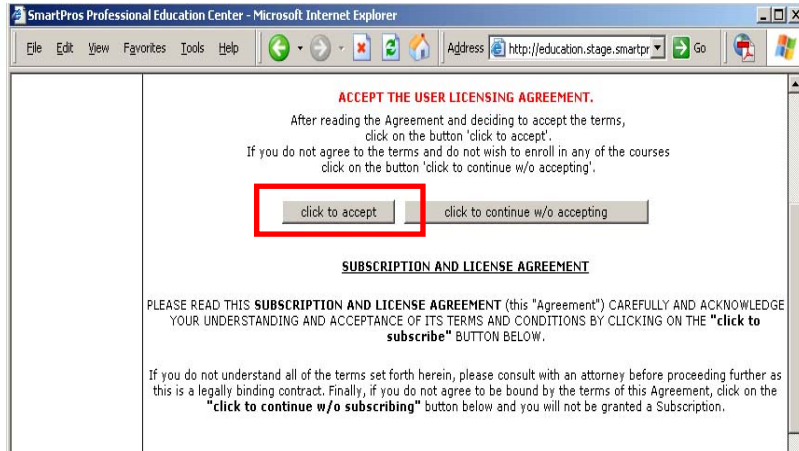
SmartPros Professional Education Center - Microsoft Internet Explorer

File Edit View Favorites Tools Help

Address http://education.stage.smartpr

Go

ACCEPT THE USER LICENSING AGREEMENT.

After reading the Agreement and deciding to accept the terms, click on the button 'click to accept'. If you do not agree to the terms and do not wish to enroll in any of the courses click on the button 'click to continue w/o accepting'.

click to accept

click to continue w/o accepting

SUBSCRIPTION AND LICENSE AGREEMENT

PLEASE READ THIS **SUBSCRIPTION AND LICENSE AGREEMENT** (this "Agreement") CAREFULLY AND ACKNOWLEDGE YOUR UNDERSTANDING AND ACCEPTANCE OF ITS TERMS AND CONDITIONS BY CLICKING ON THE **"click to subscribe"** BUTTON BELOW.

If you do not understand all of the terms set forth herein, please consult with an attorney before proceeding further as this is a legally binding contract. Finally, if you do not agree to be bound by the terms of this Agreement, click on the **"click to continue w/o subscribing"** button below and you will not be granted a Subscription.